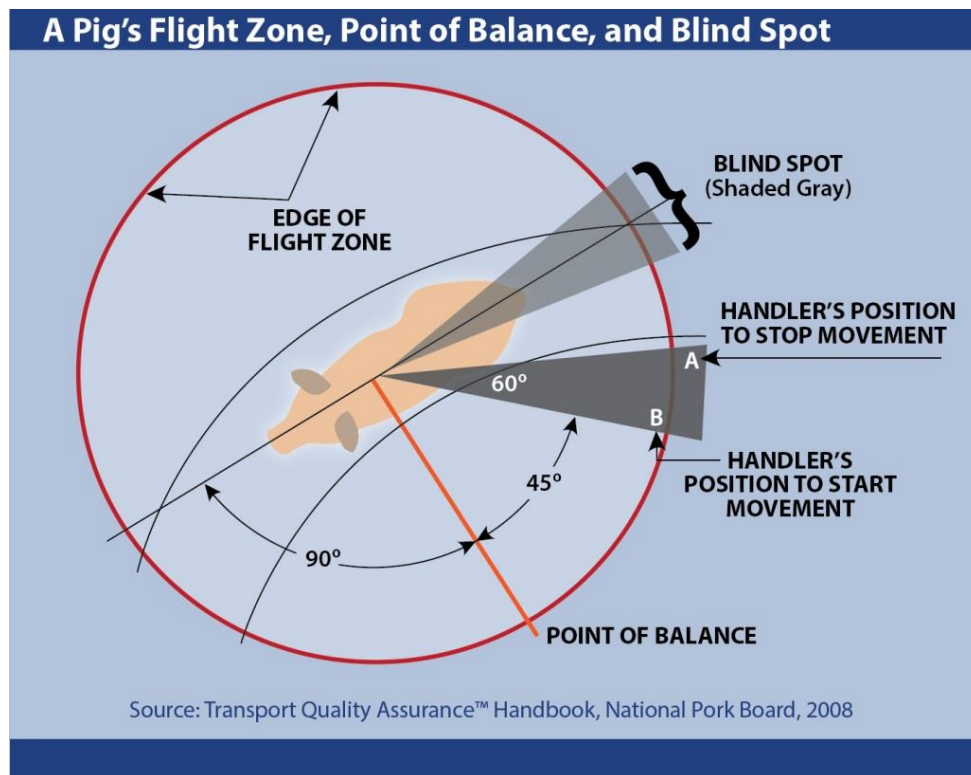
A Pig's Flight Zone, Point of Balance, and Blind Spot

BLIND SPOT
(Shaded Gray)

EDGE OF
FLIGHT ZONE

HANDLER'S POSITION
TO STOP MOVEMENT

60°

A

B

HANDLER'S
POSITION TO START
MOVEMENT

45°

90°

POINT OF BALANCE

Source: Transport Quality Assurance™ Handbook, National Pork Board, 2008